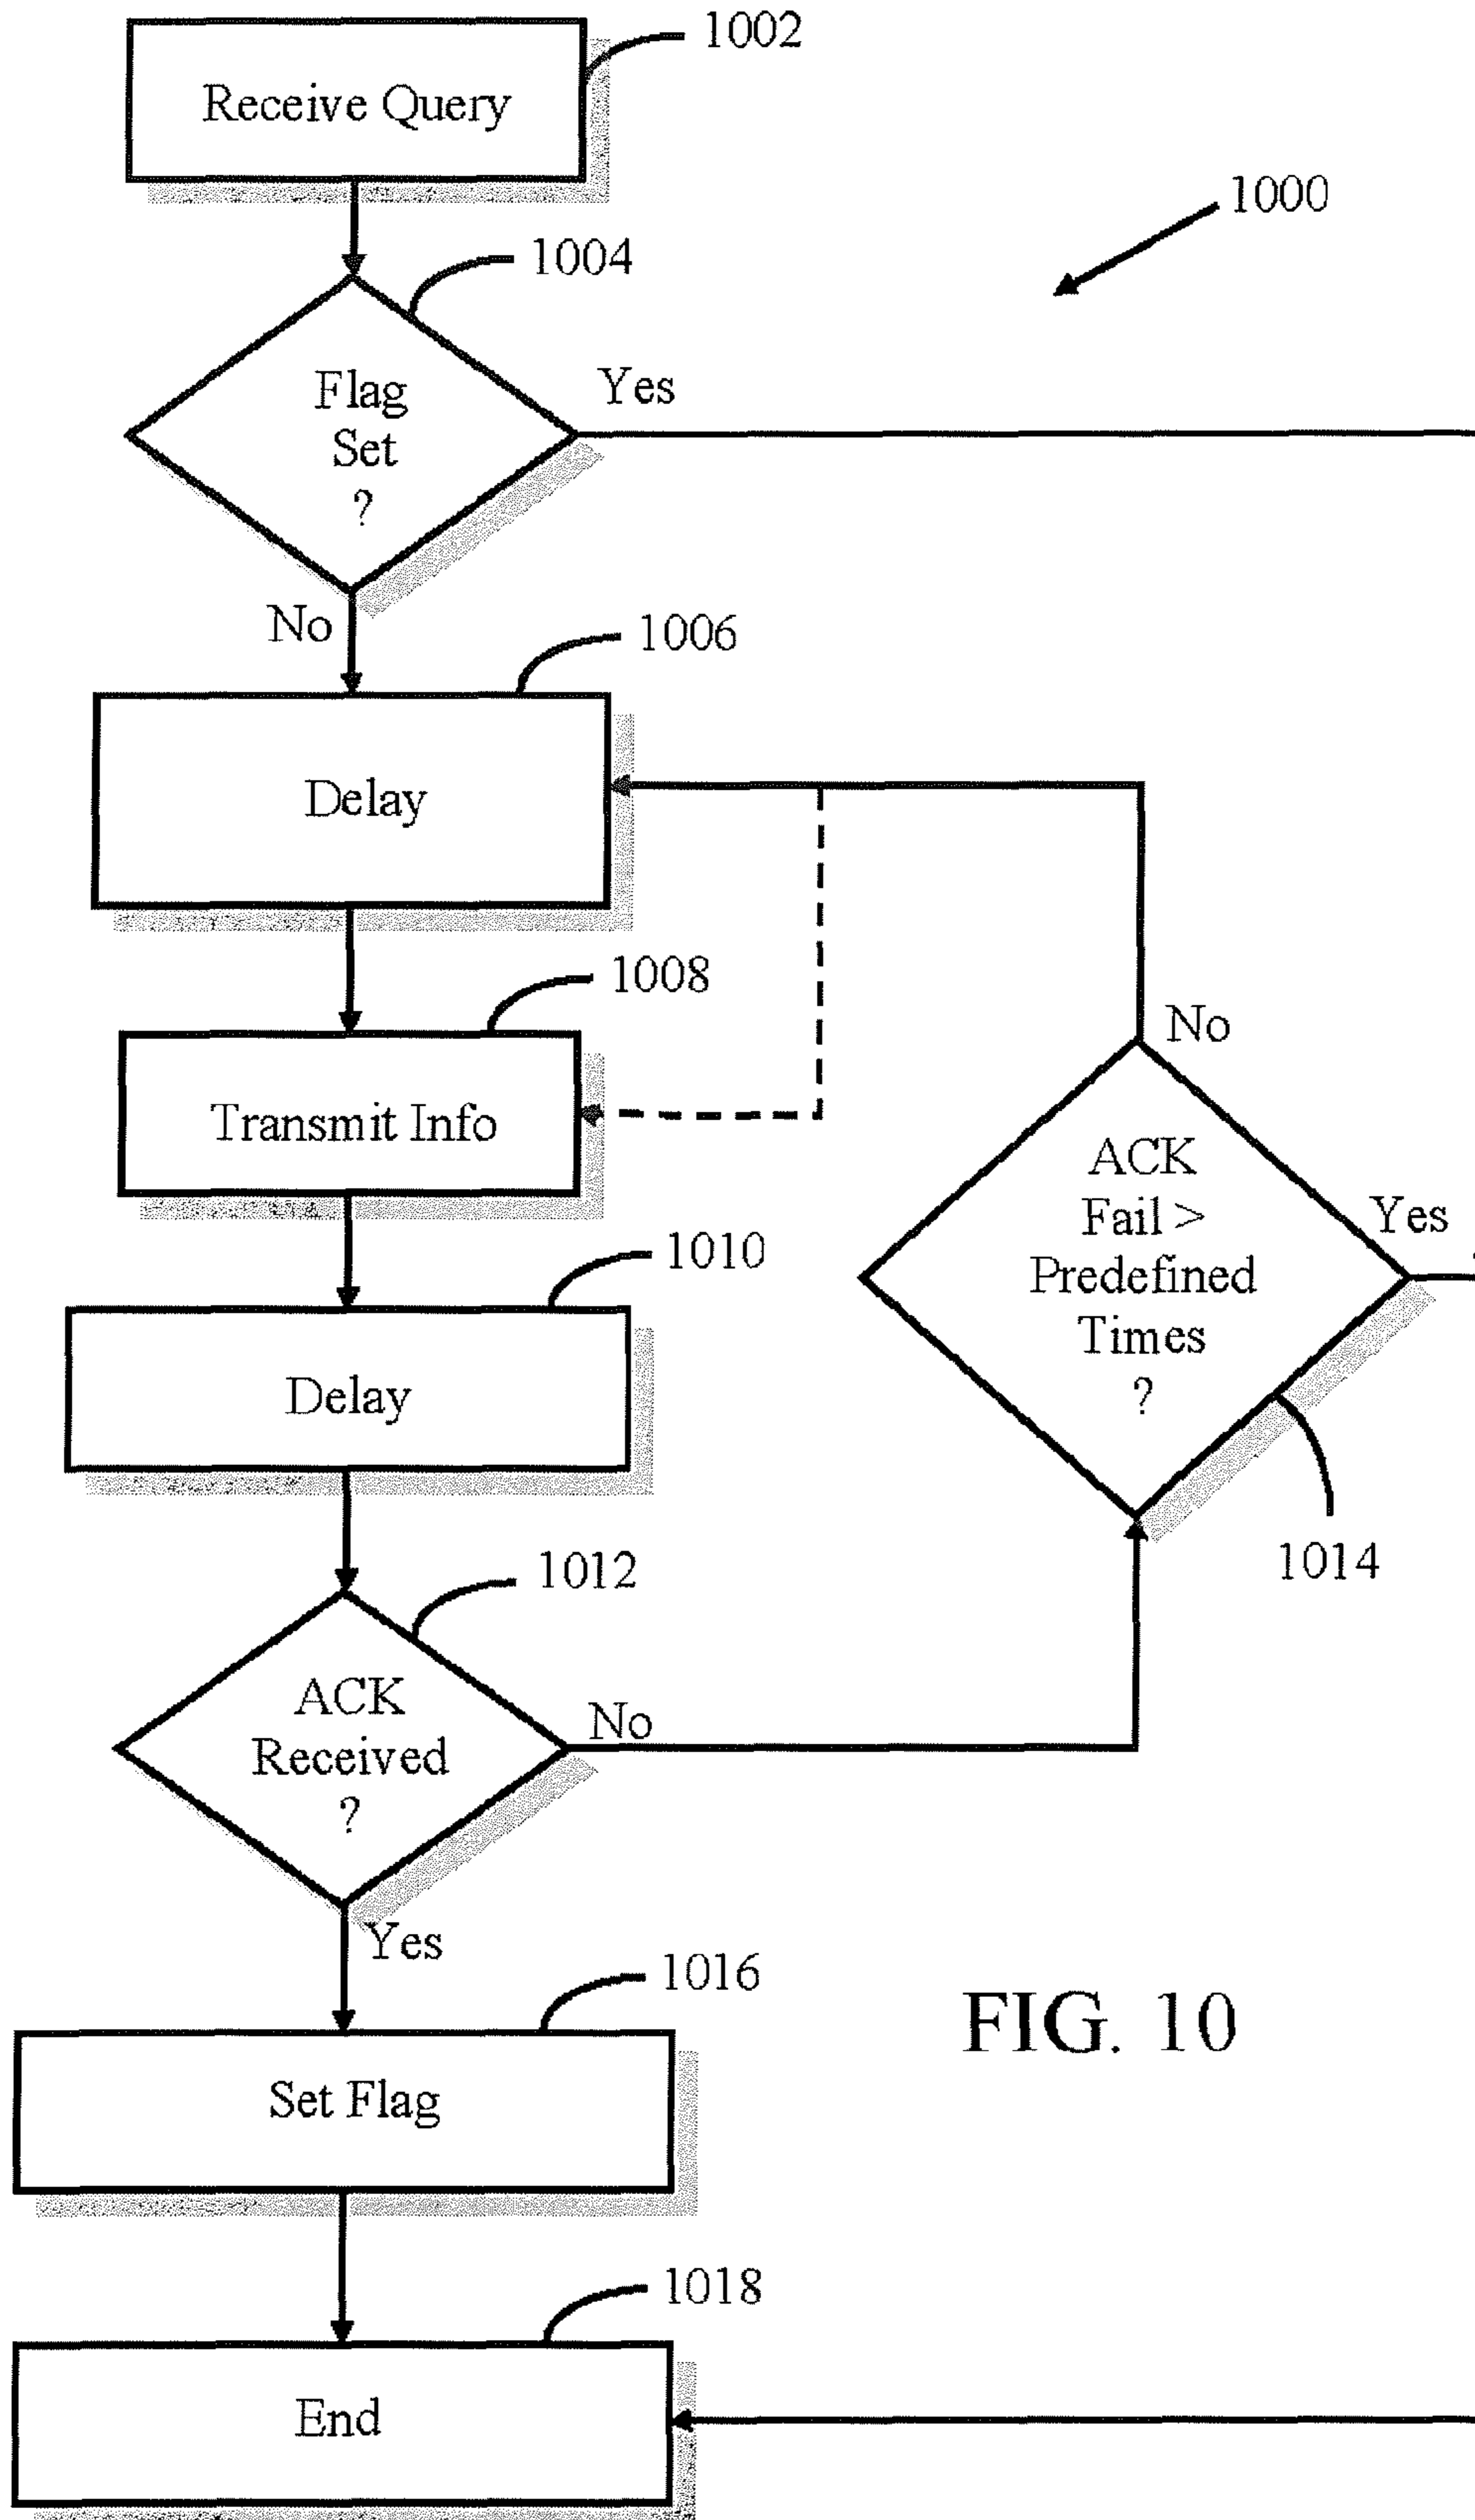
1002

Receive Query

1000

1004

Flag Set ?

Yes

No

1006

Delay

1008

Transmit Info

No

ACK Fail > Predefined Times ?

Yes

1010

Delay

1014

1012

ACK Received ?

No

Yes

1016

FIG. 10

Set Flag

1018

End